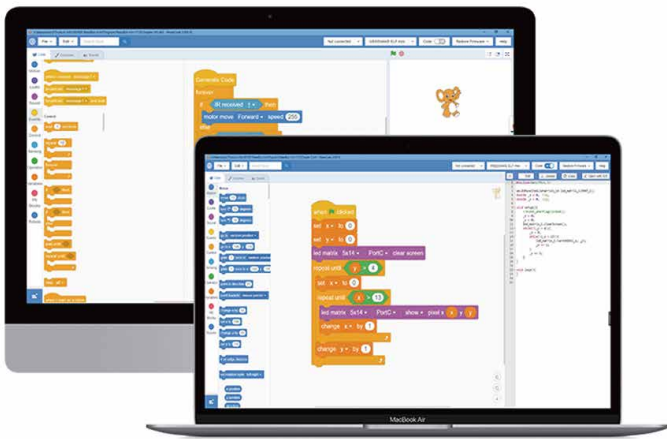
Generate Code
forever
if IR received then
motor move Forward speed 200
else

when clicked
set x to 0
set y to 0
led matrix 5x14 PortC clear screen
repeat until y > 8
set x to 0
repeat until x > 13
led matrix 5x14 PortC show pixel x y
change x by 1
change y by 1

MacBook Air